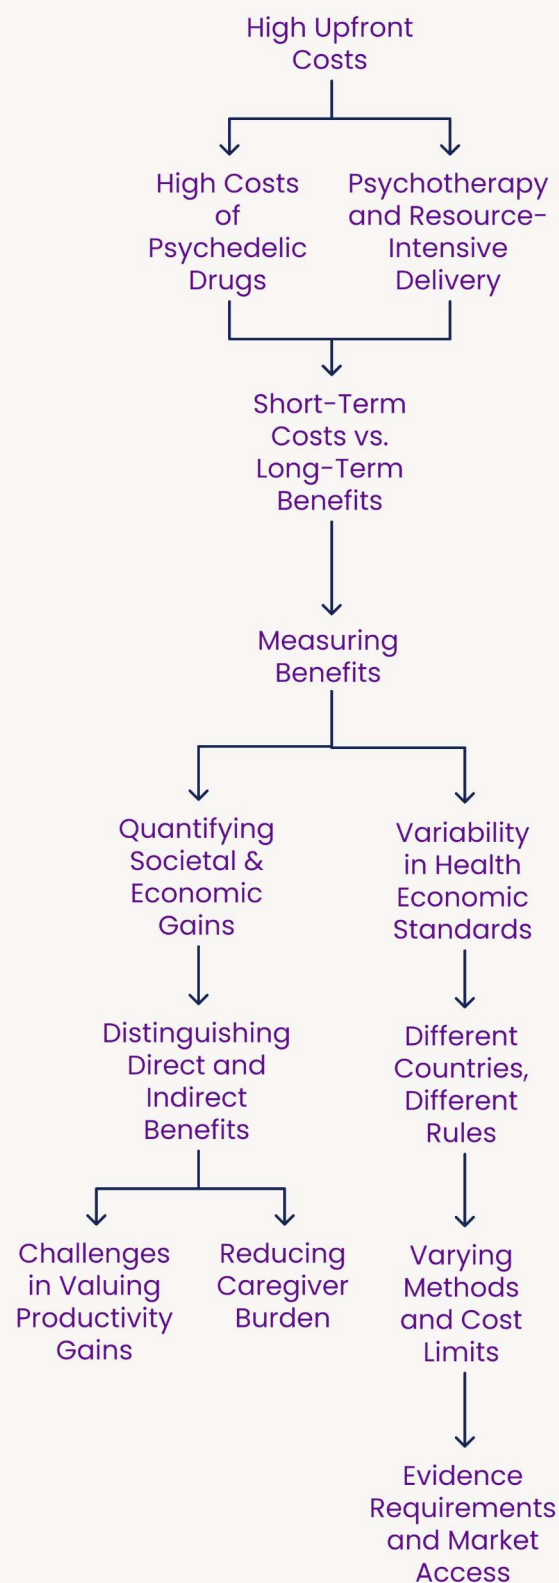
High Upfront Costs

High Costs of Psychedelic Drugs

Psychotherapy and Resource-Intensive Delivery

Short-Term Costs vs. Long-Term Benefits

Measuring Benefits

Quantifying Societal & Economic Gains

Distinguishing Direct and Indirect Benefits

Challenges in Valuing Productivity Gains

Reducing Caregiver Burden

Variability in Health Economic Standards

Different Countries, Different Rules

Varying Methods and Cost Limits

Evidence Requirements and Market Access